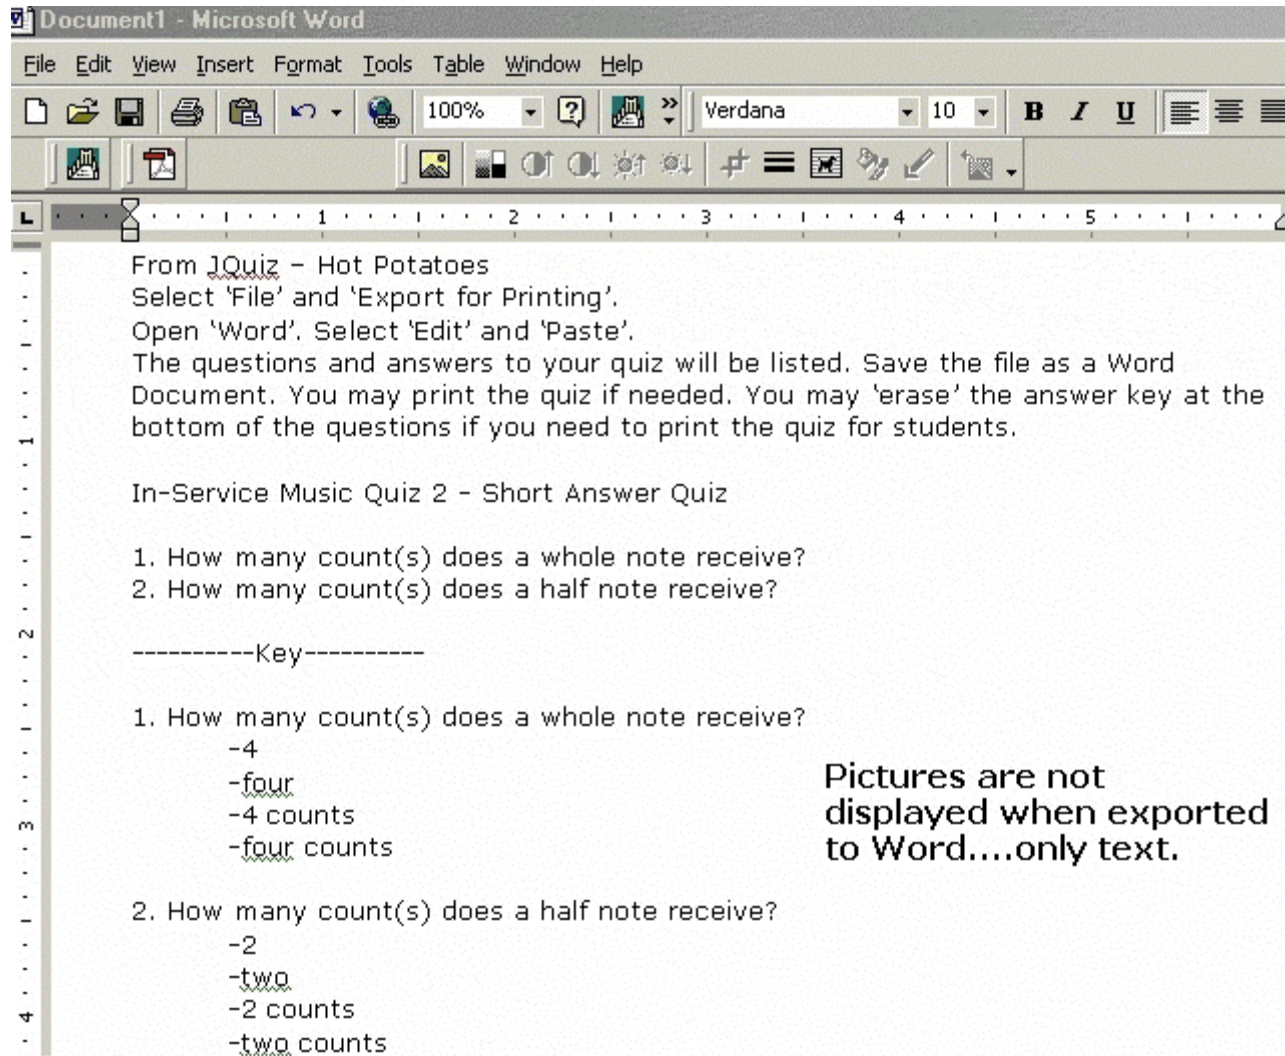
Document1 - Microsoft Word

File Edit View Insert Format Tools Table Window Help

100% Verdana 10 B I U

1 2 3 4 5

From JQuiz – Hot Potatoes
Select 'File' and 'Export for Printing'.
Open 'Word'. Select 'Edit' and 'Paste'.
The questions and answers to your quiz will be listed. Save the file as a Word Document. You may print the quiz if needed. You may 'erase' the answer key at the bottom of the questions if you need to print the quiz for students.

In-Service Music Quiz 2 - Short Answer Quiz

1. How many count(s) does a whole note receive?
2. How many count(s) does a half note receive?

----------Key----------

1. How many count(s) does a whole note receive?
-4
-four
-4 counts
-four counts

Pictures are not displayed when exported to Word....only text.

2. How many count(s) does a half note receive?
-2
-two
-2 counts
-two counts